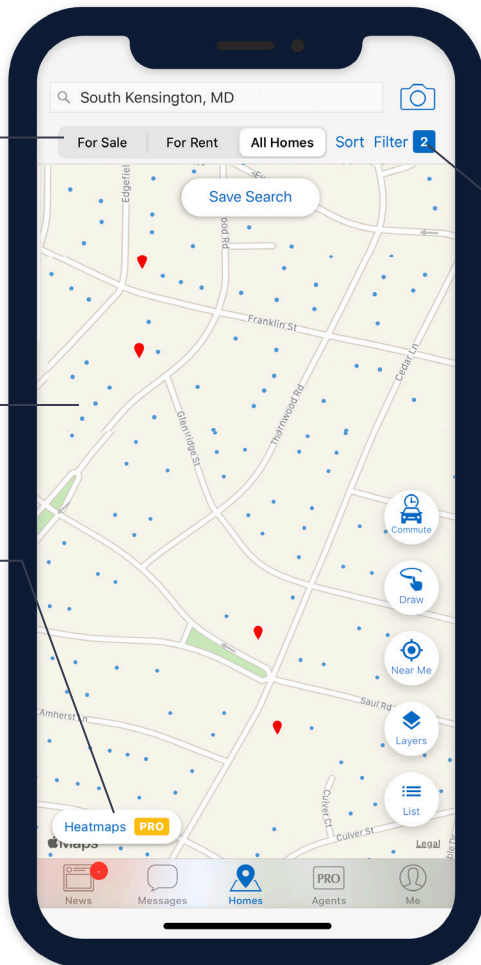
South Kensington, MD

For Sale For Rent All Homes Sort Filter 2

Save Search

Edgefield

ood Rd

Franklin St

Glenridge St

Thornwood Rd

Cedar Ln

Commute

Draw

Near Me

Saul Rd

Layers

Amherst

Culver Ct

List

Culver St

Heatmaps PRO

Maps

Legal

News Messages Homes PRO Agents Me